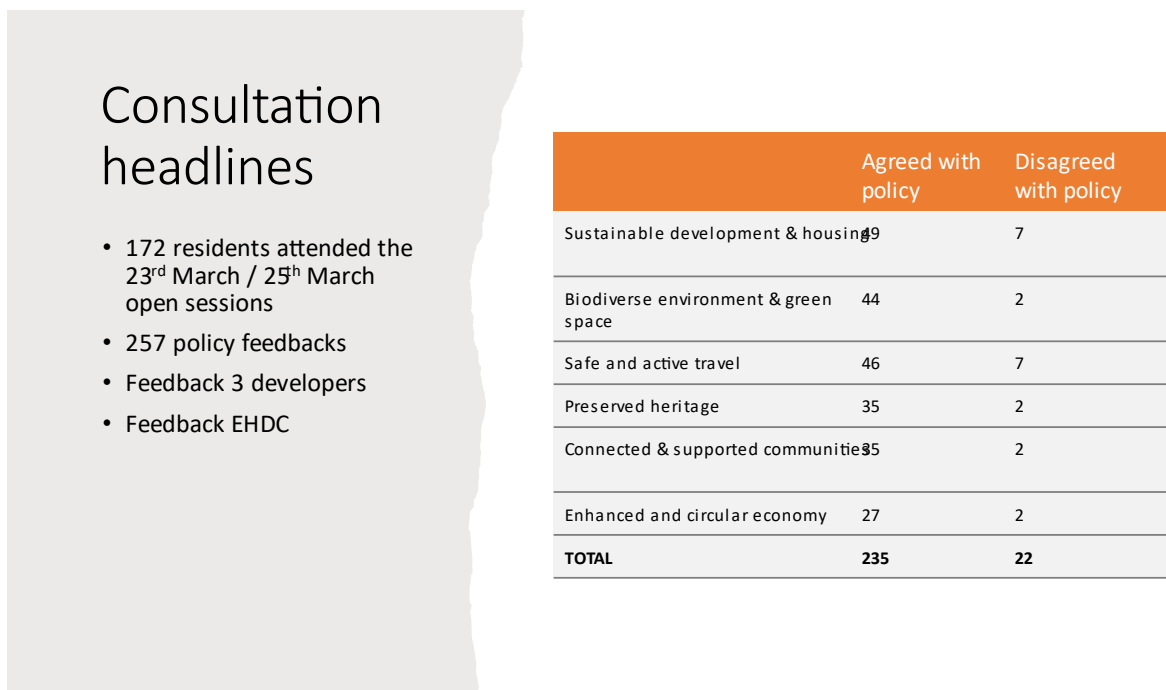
Consultation headlines

- 172 residents attended the 23$^{rd}$ March / 25$^{th}$ March open sessions
- 257 policy feedbacks
- Feedback 3 developers
- Feedback EHDC

| | Agreed with policy | Disagreed with policy |
|---|---|---|
| Sustainable development & housing | 49 | 7 |
| Biodiverse environment & green space | 44 | 2 |
| Safe and active travel | 46 | 7 |
| Preserved heritage | 35 | 2 |
| Connected & supported communities | 35 | 2 |
| Enhanced and circular economy | 27 | 2 |
| **TOTAL** | **235** | **22** |